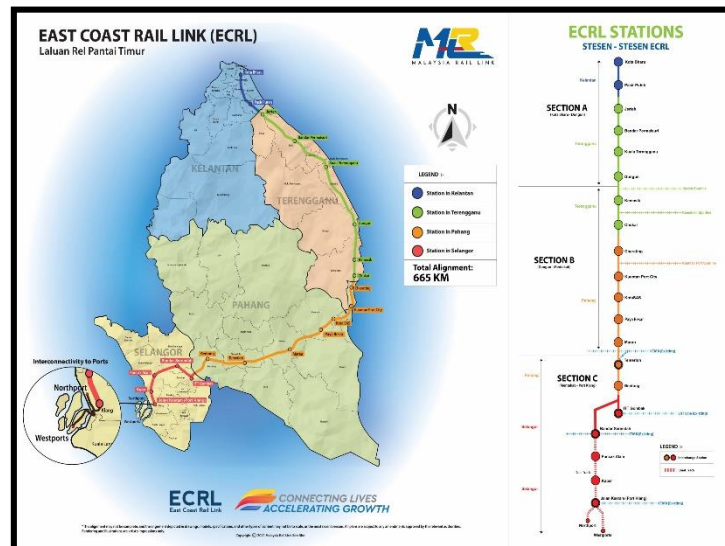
EAST COAST RAIL LINK (ECRL)
Laluan Rel Pantai Timur

MRL
MALAYSIA RAIL LINK

N

KELANTAN
TERENGGANU
PAHANG
SELANGOR

LEGEND
Station in Kelantan
Station in Terengganu
Station in Pahang
Station in Selangor

Total Alignment:
665 KM

Interconnectivity to Ports
Northport
Klang
Westports

ECRL
East Coast Rail Link

CONNECTING LIVES
ACCELERATING GROWTH

ECRL STATIONS
STESEN - STESEN ECRL

Kota Bharu
Pasir Puteh
Kelantan
SECTION A
Jerteh
Bandar Permaisuri
Kuala Terengganu
Terengganu
Dungun
Kemasik
Terengganu
Chukai
SECTION B
Cherating
Kuantan Port City
Kuantan
Pahang
Maran
Temerloh
SECTION C
Pahang
Bentong
Selangor
Kuala Lumpur
Selangor
Puncak Alam
Kapar
Jalan Kastam (Port Klang)
Northport
Westports

LEGEND